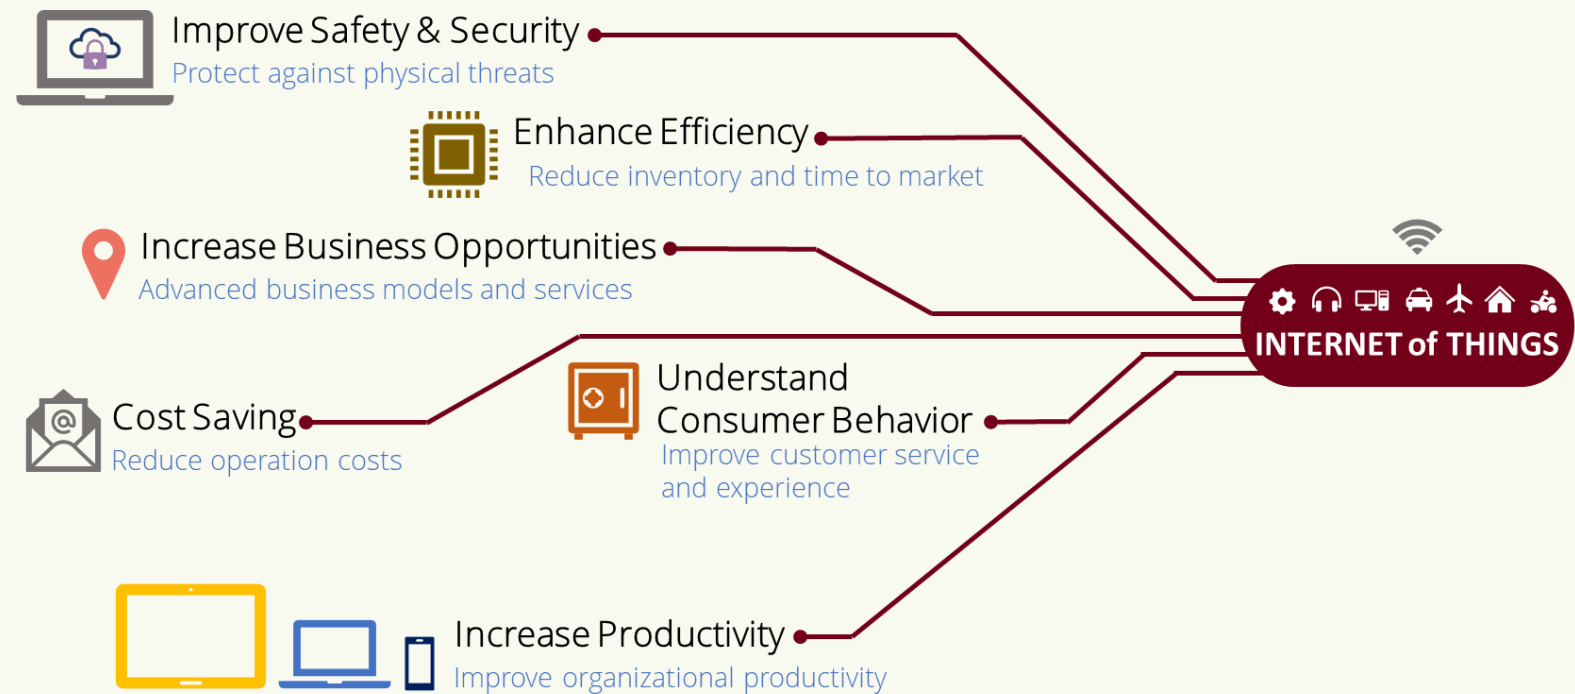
Improve Safety & Security
Protect against physical threats

Enhance Efficiency
Reduce inventory and time to market

Increase Business Opportunities
Advanced business models and services

Cost Saving
Reduce operation costs

Understand Consumer Behavior
Improve customer service and experience

Increase Productivity
Improve organizational productivity

INTERNET of THINGS